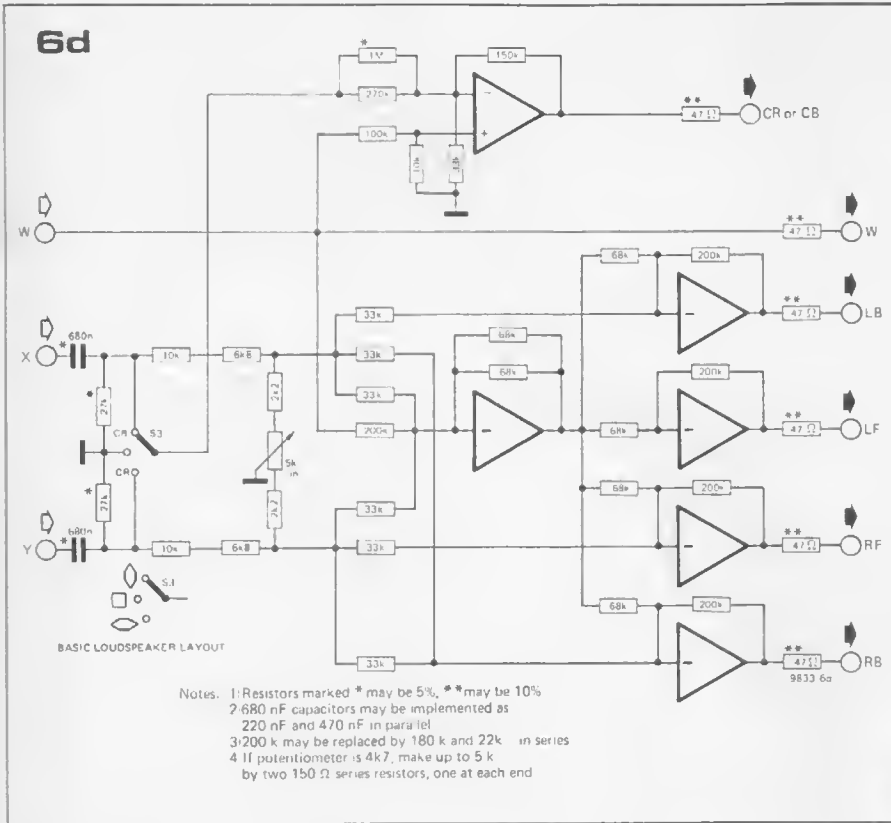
6d

*
1M

270k

150k

100k

10k

10k

**
47 Ω
CR or CB

W

**
47 Ω
W

68k
200k
**
47 Ω
LB

X
*
680n
10k
6k8
33k
33k
68k
68k
33k

27k
*

CR
S3

2k2

200k

68k
200k
**
47 Ω
LF

5k
lin

CR

*
27k

2k2

68k
200k

Y
*
680n
10k
6k8
33k
33k
**
47 Ω
RF

S1

BASIC LOUDSPEAKER LAYOUT

68k
200k

33k
**
47 Ω
RB
9833 6d

Notes. 1 Resistors marked * may be 5%, ** may be 10%
2 680 nF capacitors may be implemented as 220 nF and 470 nF in parallel
3 200 k may be replaced by 180 k and 22k in series
4 If potentiometer is 4k7, make up to 5 k by two 150 Ω series resistors, one at each end